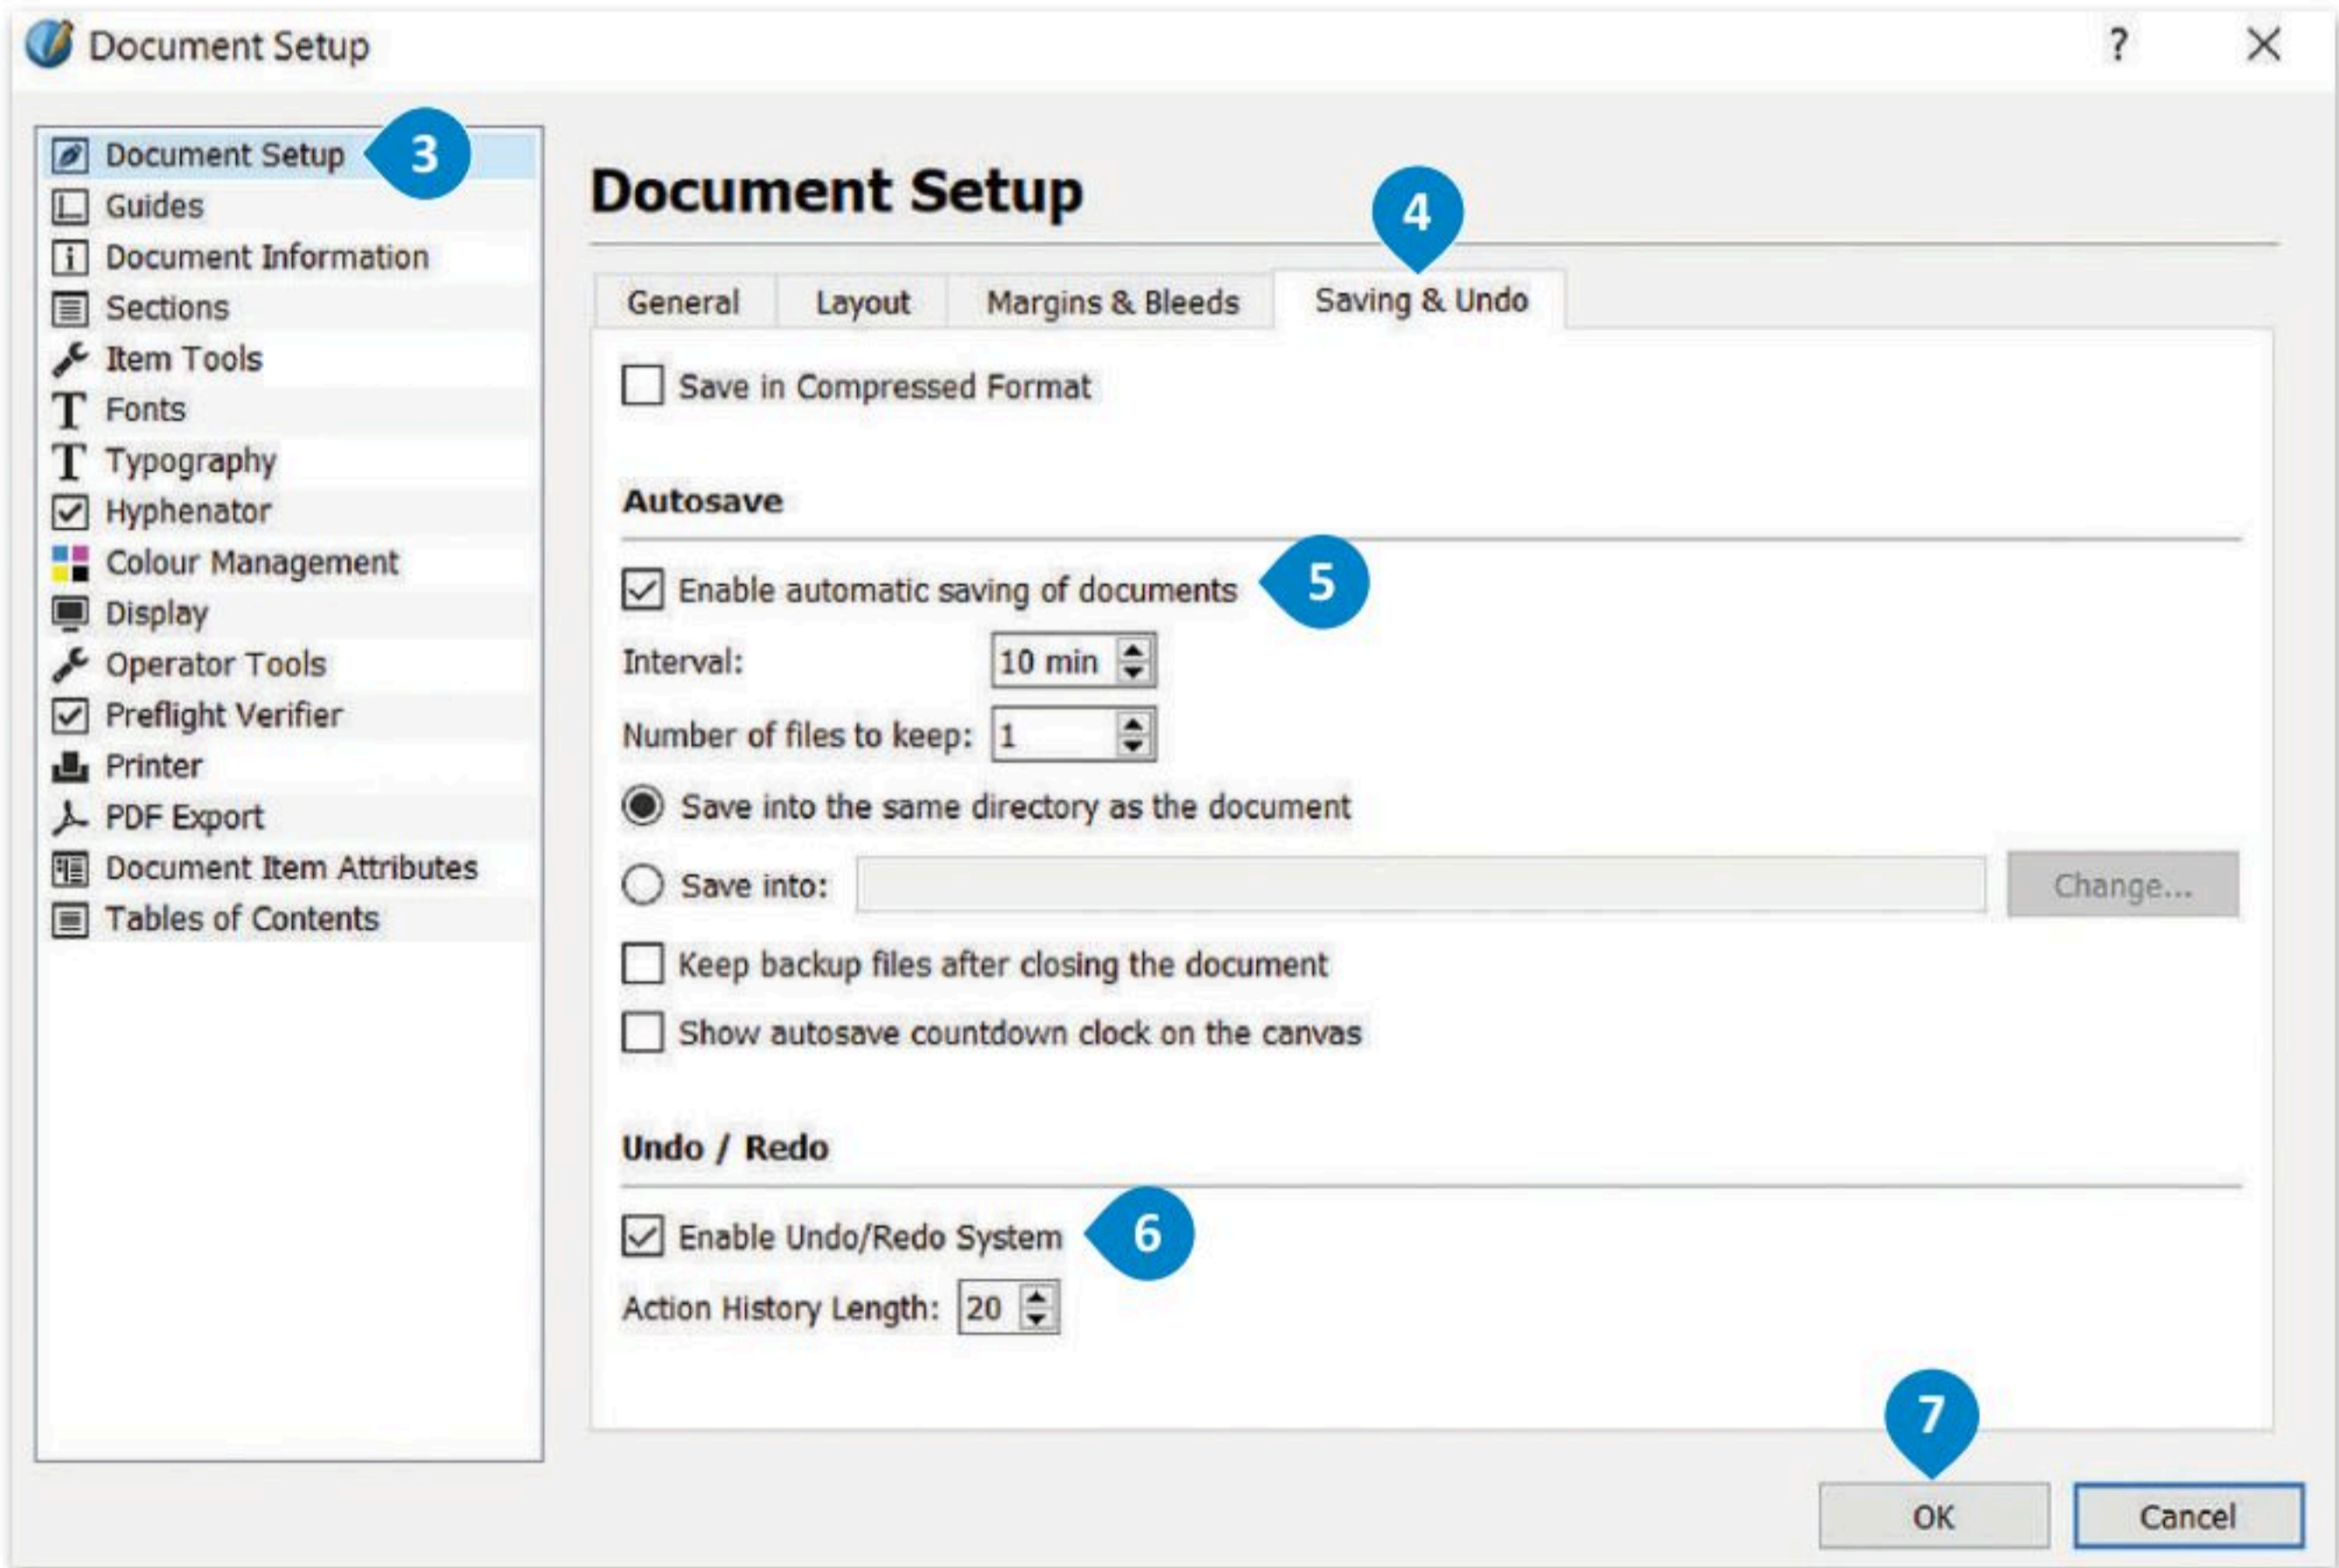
Document Setup ? X

Document Setup
3
Guides
Document Information
Sections
Item Tools
Fonts
Typography
Hyphenator
Colour Management
Display
Operator Tools
Preflight Verifier
Printer
PDF Export
Document Item Attributes
Tables of Contents

Document Setup

4

General | Layout | Margins & Bleeds | Saving & Undo

Save in Compressed Format

Autosave

Enable automatic saving of documents
5

Interval: 10 min

Number of files to keep: 1

Save into the same directory as the document

Save into: Change...

Keep backup files after closing the document

Show autosave countdown clock on the canvas

Undo / Redo

Enable Undo/Redo System
6

Action History Length: 20

7

OK Cancel